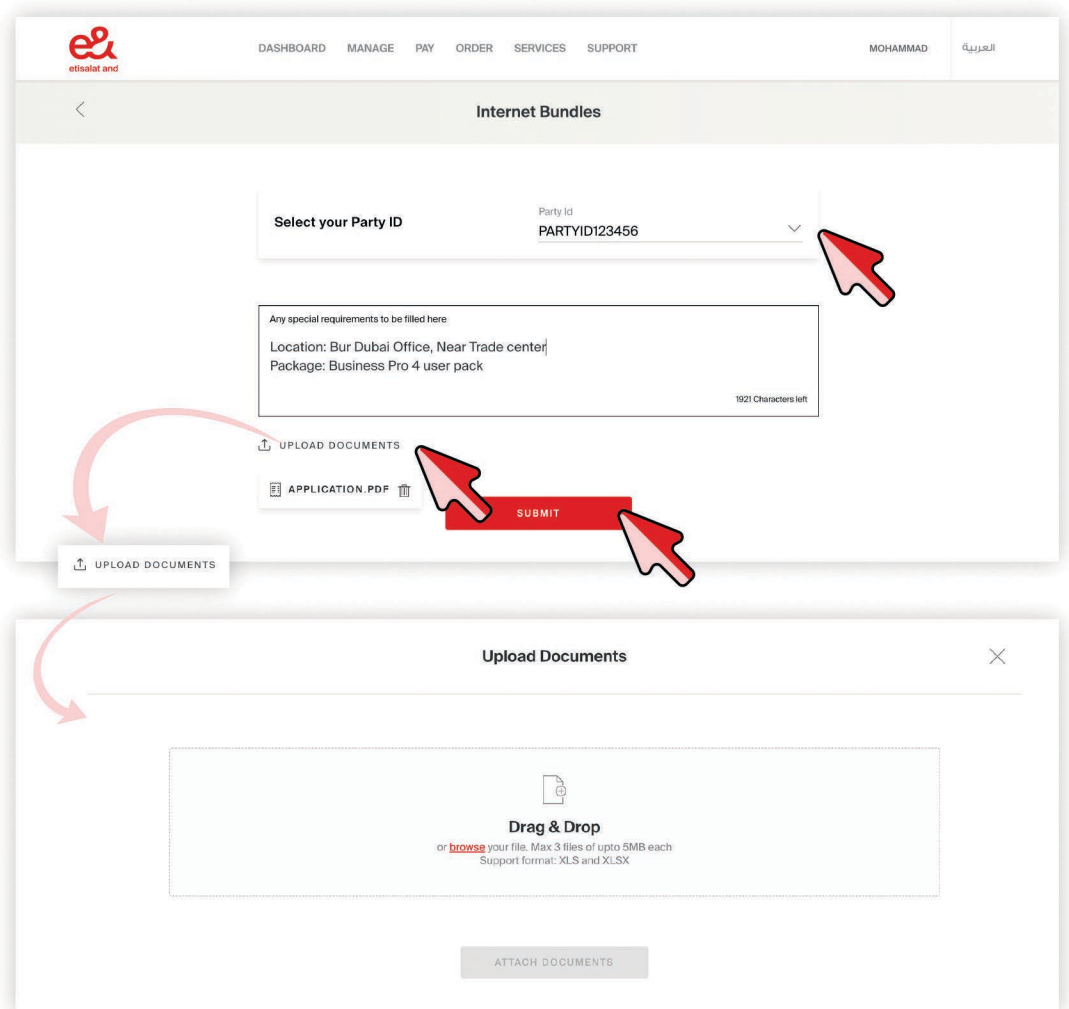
e&
etisalat and

DASHBOARD MANAGE PAY ORDER SERVICES SUPPORT

MOHAMMAD العربية

Internet Bundles

Select your Party ID

Party Id
PARTYID123456

Any special requirements to be filled here

Location: Bur Dubai Office, Near Trade center
Package: Business Pro 4 user pack

1921 Characters left

UPLOAD DOCUMENTS

APPLICATION.PDF

SUBMIT

UPLOAD DOCUMENTS

Upload Documents

Drag & Drop
or browse your file. Max 3 files of upto 5MB each
Support format: XLS and XLSX

ATTACH DOCUMENTS